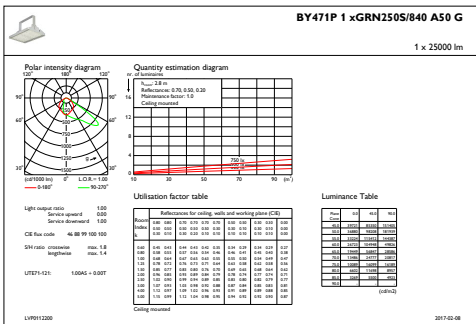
BY471P 1 xGRN250S/840 A50 G

1 x 25000 lm

Polar intensity diagram

120° 180° 120°

90° 90°

60° 60°

30° 0° 30°

(cd/1000 lm) L.O.R. = 1.00

0-180° 90-270°

Quantity estimation diagram

nr. of luminaires

$h_{room}$: 3.8 m
Reflectances: 0.70, 0.50, 0.20
Maintenance factor: 1.0
Ceiling mounted

16
14
12
10
8
6
4
2

750 lx
500 lx

10 30 50 70 90 (m²)

Light output ratio 1.00
Service upward 0.00
Service downward 1.00

CIE flux code 46 88 99 100 100

S/H ratio crosswise max. 1.8
lengthwise max. 1.4

UTE71-121: 1.00A5 + 0.00T

Utilisation factor table

Reflectances for ceiling, walls and working plane (CIE)

Ceiling mounted

Luminance Table

(cd/m2)

LVP0112200

2017-02-08